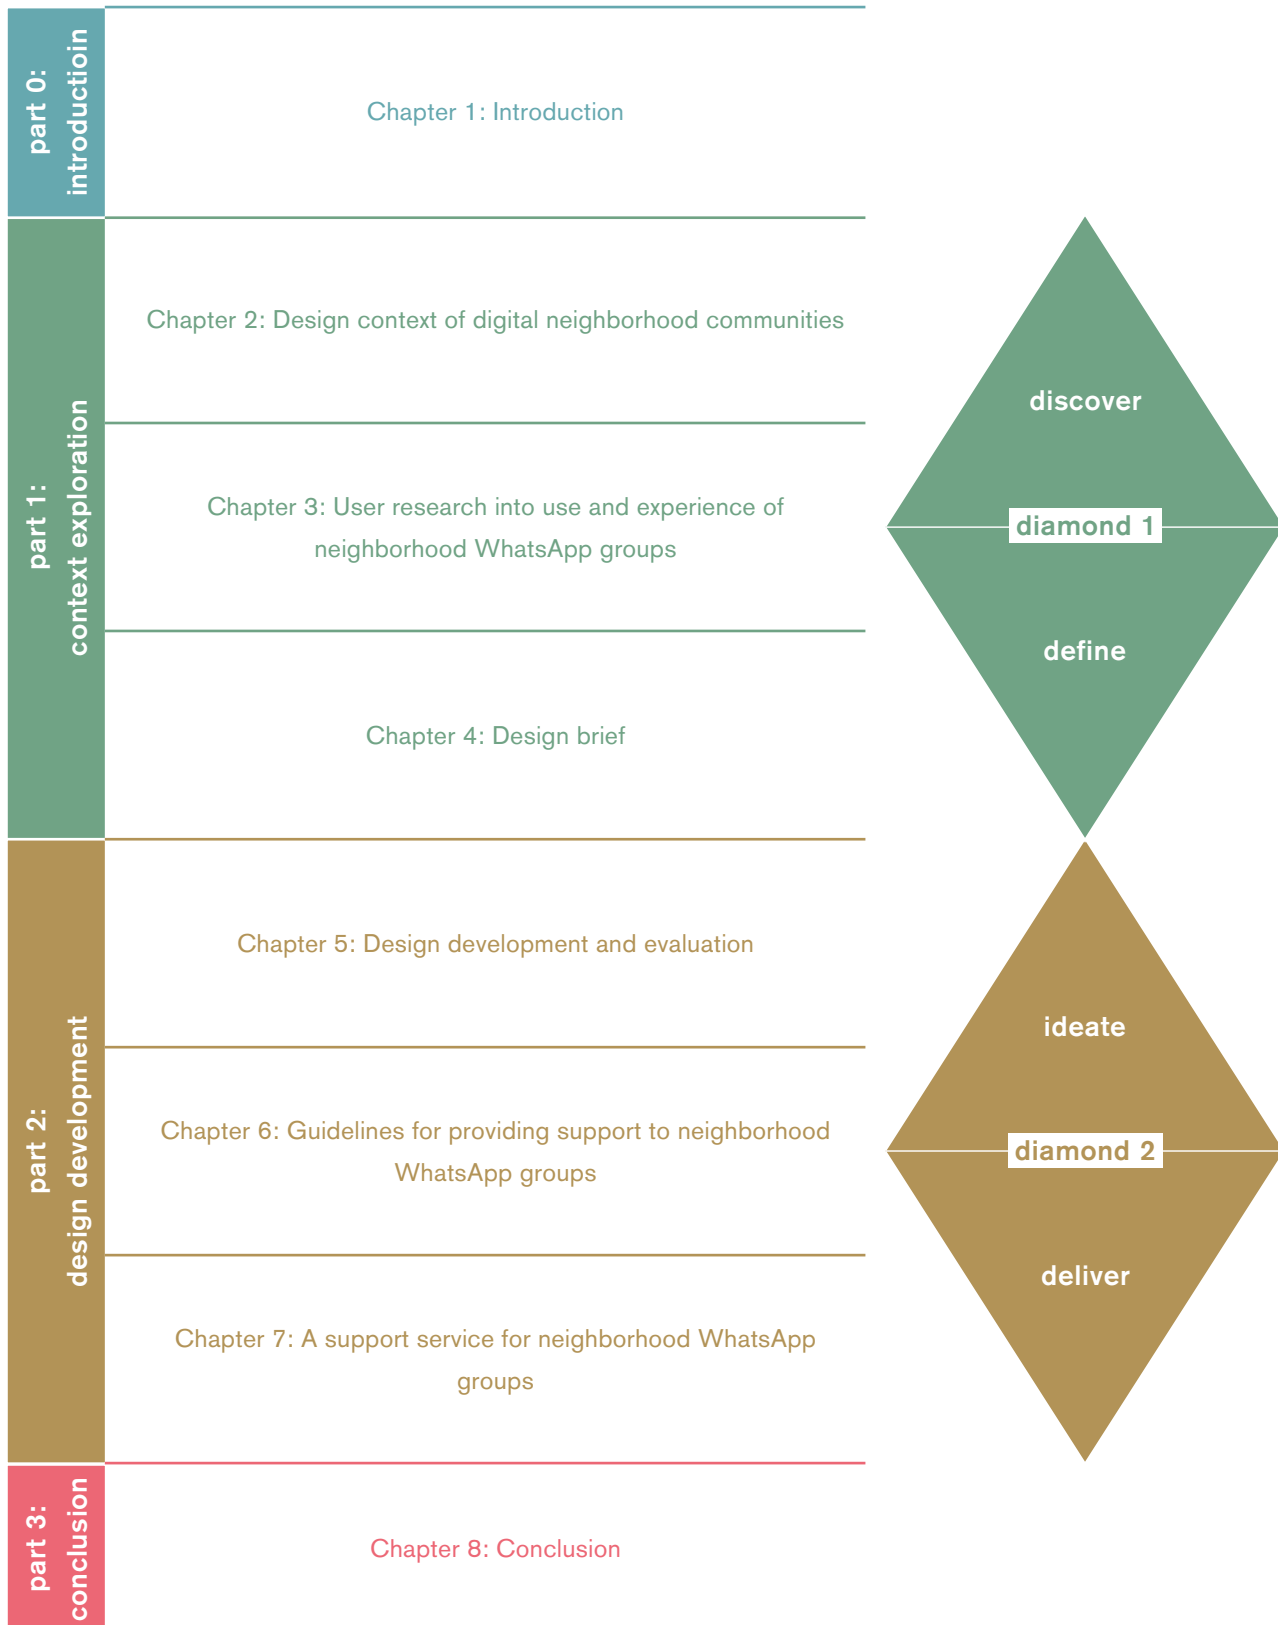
part 0: introductioin

Chapter 1: Introduction

part 1: context exploration

Chapter 2: Design context of digital neighborhood communities

Chapter 3: User research into use and experience of neighborhood WhatsApp groups

Chapter 4: Design brief

discover

diamond 1

define

part 2: design development

Chapter 5: Design development and evaluation

Chapter 6: Guidelines for providing support to neighborhood WhatsApp groups

Chapter 7: A support service for neighborhood WhatsApp groups

ideate

diamond 2

deliver

part 3: conclusion

Chapter 8: Conclusion